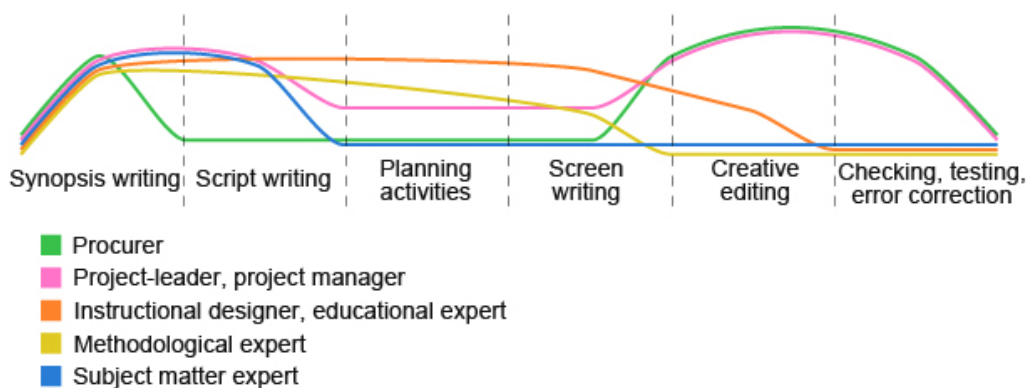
Synopsis writing | Script writing | Planning activities | Screen writing | Creative editing | Checking, testing, error correction

Procurer
Project-leader, project manager
Instructional designer, educational expert
Methodological expert
Subject matter expert